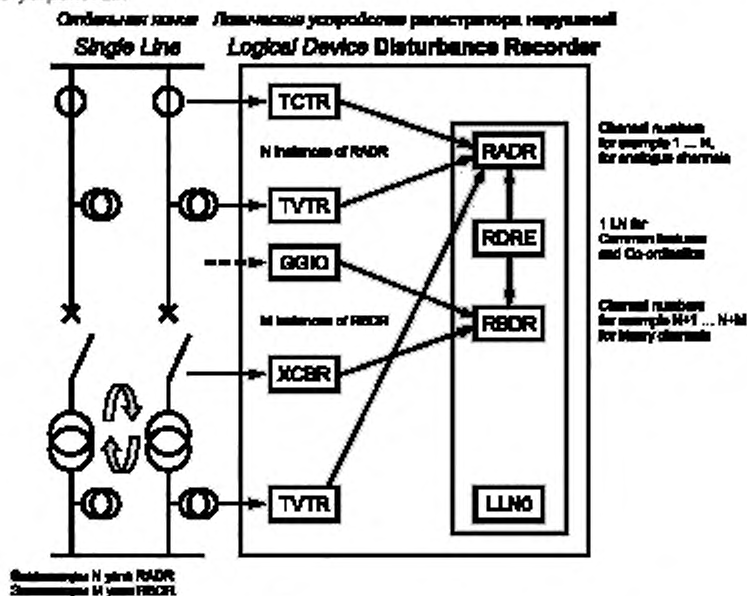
Отдельная линия Логическое устройство регистратора нарушений
Single Line Logical Device Disturbance Recorder

TCTR
N instances of RADR
TVTR
GGIO
M instances of RBDR
XCBR
TVTR

RADR
RDRE
RBDR
LLN0

Channel numbers for example 1 ... N, for analogue channels

1 LN for Common features and Co-ordination

Channel numbers for example N+1 ... N+M for binary channels

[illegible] N узлов RADR
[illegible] M узлов RBDR